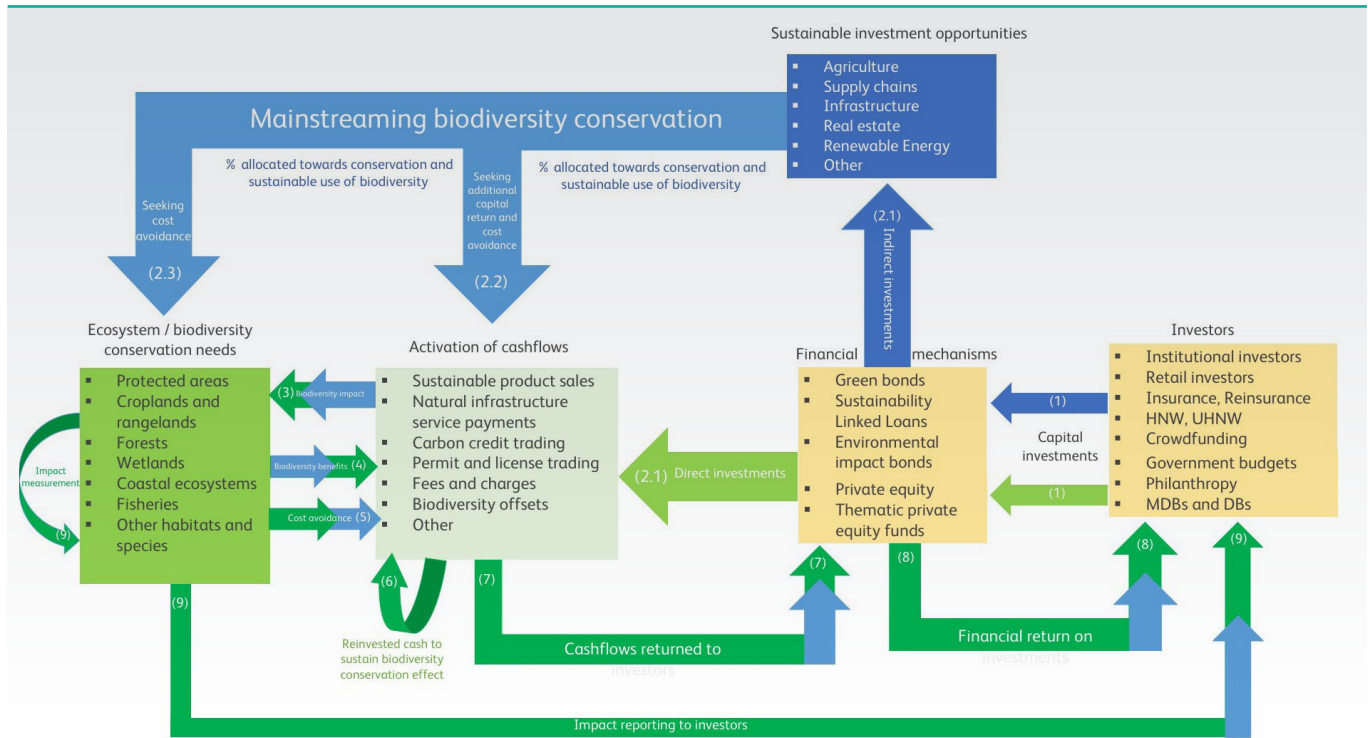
Sustainable investment opportunities

- Agriculture
- Supply chains
- Infrastructure
- Real estate
- Renewable Energy
- Other

Mainstreaming biodiversity conservation

% allocated towards conservation and sustainable use of biodiversity

Seeking additional capital return and cost avoidance

% allocated towards conservation and sustainable use of biodiversity

Seeking cost avoidance

(2.3)

(2.2)

(2.1) Indirect investments

Ecosystem / biodiversity conservation needs

- Protected areas
- Croplands and rangelands
- Forests
- Wetlands
- Coastal ecosystems
- Fisheries
- Other habitats and species

Impact measurement

(9)

(3) Biodiversity impact

Biodiversity benefits (4)

Cost avoidance (5)

Activation of cashflows

- Sustainable product sales
- Natural infrastructure service payments
- Carbon credit trading
- Permit and license trading
- Fees and charges
- Biodiversity offsets
- Other

(6)

Reinvested cash to sustain biodiversity conservation effect

(7)

(2.1) Direct investments

Financial mechanisms

- Green bonds
- Sustainability Linked Loans
- Environmental impact bonds
- Private equity
- Thematic private equity funds

(1)

Capital investments

(1)

Investors

- Institutional investors
- Retail investors
- Insurance, Reinsurance
- HNW, UHNW
- Crowdfunding
- Government budgets
- Philanthropy
- MDBs and DBs

(7)

(8)

(8)

(9)

Cashflows returned to investors

Financial return on investments

(9)

Impact reporting to investors